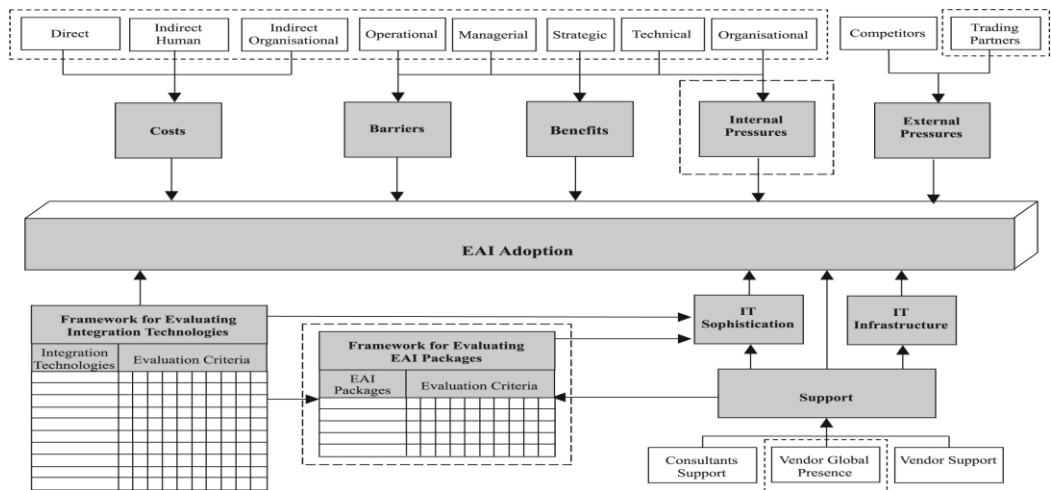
Direct
Indirect Human
Indirect Organisational
Operational
Managerial
Strategic
Technical
Organisational
Competitors
Trading Partners

Costs
Barriers
Benefits
Internal Pressures
External Pressures

EAI Adoption

Framework for Evaluating Integration Technologies

| Integration Technologies | Evaluation Criteria |
|---|---|

Framework for Evaluating EAI Packages

| EAI Packages | Evaluation Criteria |
|---|---|

IT Sophistication
IT Infrastructure
Support
Consultants Support
Vendor Global Presence
Vendor Support